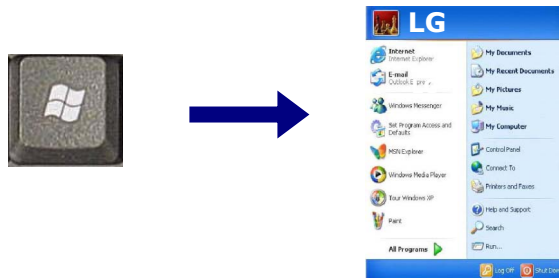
LG

Internet
Internet Explorer

E-mail
Outlook Express

Windows Messenger

Set Program Access and Defaults

MSN Explorer

Windows Media Player

Tour Windows XP

Paint

All Programs

My Documents

My Recent Documents

My Pictures

My Music

My Computer

Control Panel

Connect To

Printers and Faxes

Help and Support

Search

Run...

Log Off

Shut Down